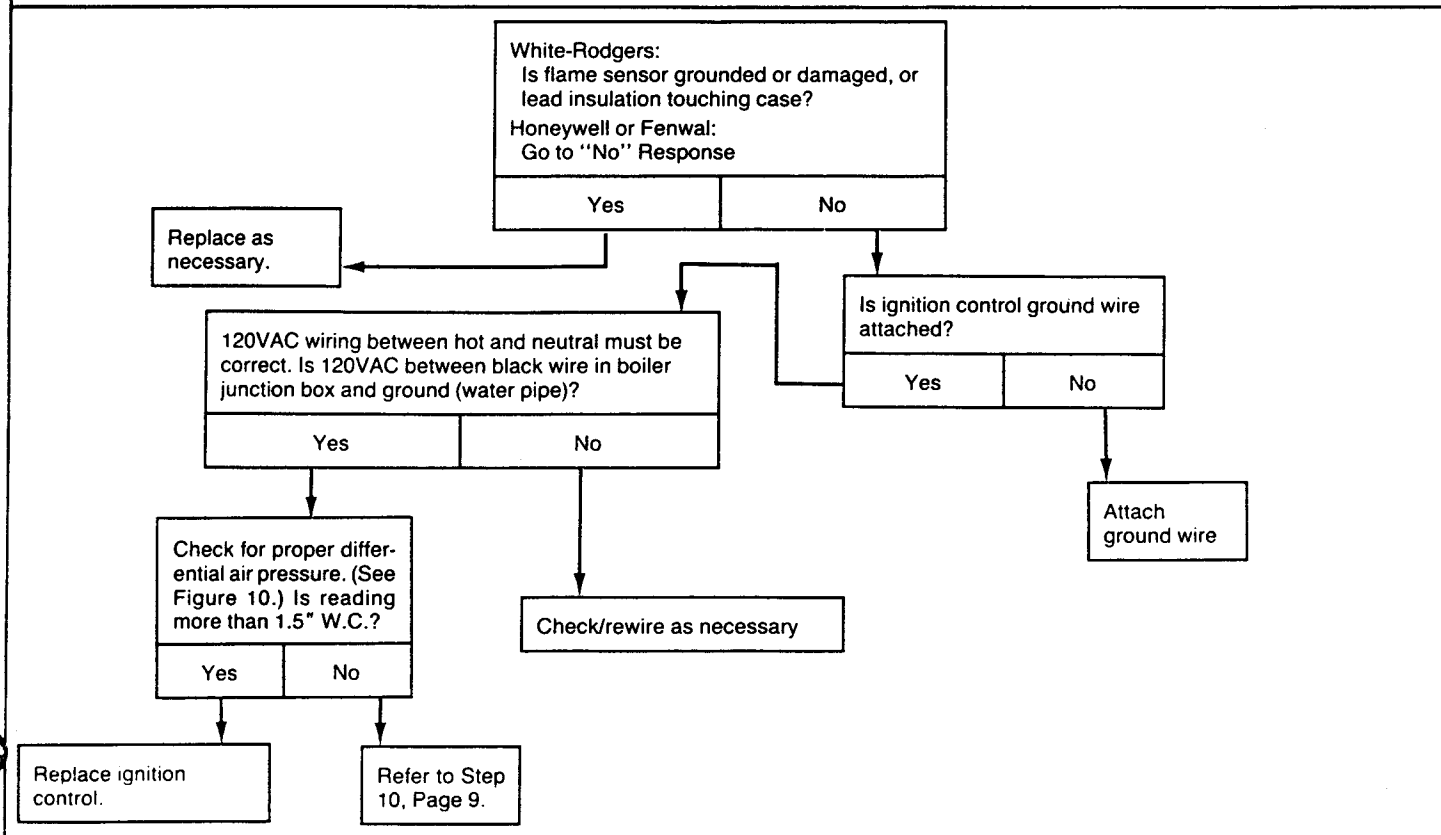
White-Rodgers:
Is flame sensor grounded or damaged, or lead insulation touching case?
Honeywell or Fenwal:
Go to "No" Response

| Yes | No |
|---|---|

Replace as necessary.

Is ignition control ground wire attached?

| Yes | No |
|---|---|

120VAC wiring between hot and neutral must be correct. Is 120VAC between black wire in boiler junction box and ground (water pipe)?

| Yes | No |
|---|---|

Attach ground wire

Check for proper differential air pressure. (See Figure 10.) Is reading more than 1.5" W.C.?

| Yes | No |
|---|---|

Check/rewire as necessary

Replace ignition control.

Refer to Step 10, Page 9.